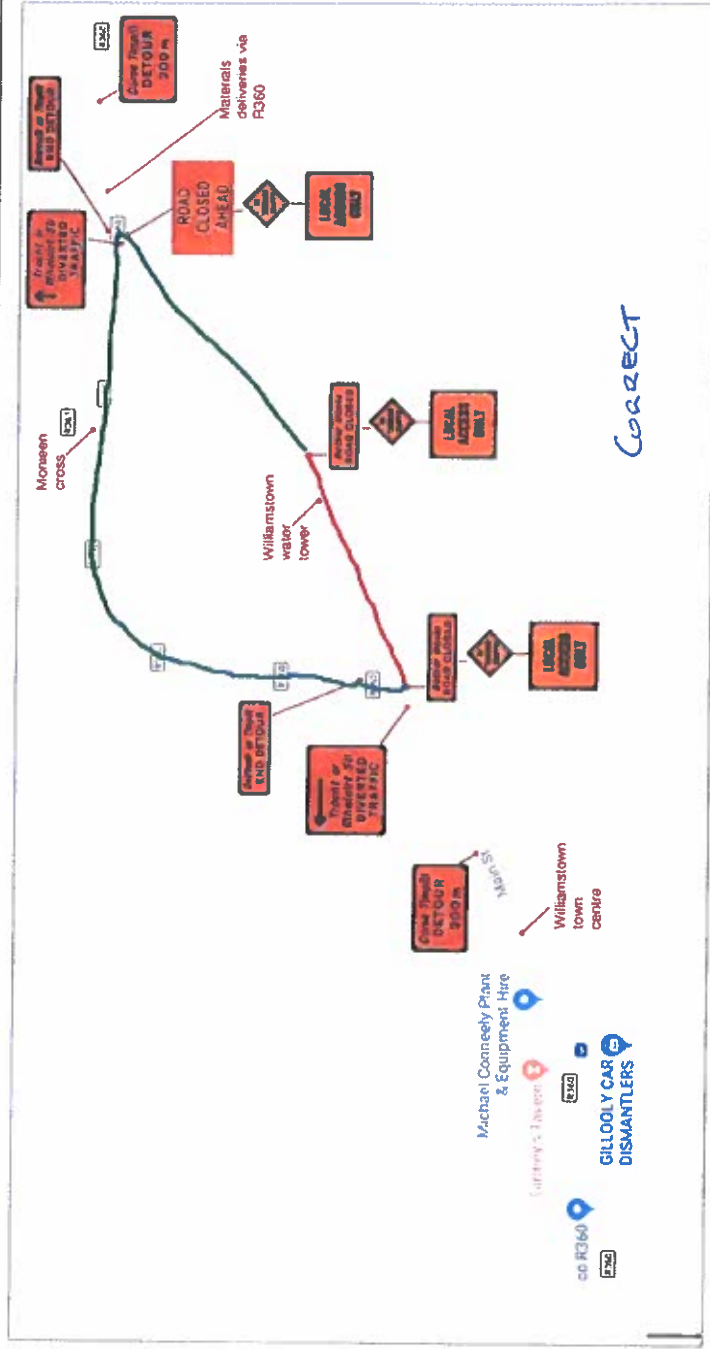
R360

Cúrsa Timpill
DETOUR
200 m

Materials deliveries via R360

Deireadh an Timpill
END DETOUR

ROAD CLOSED AHEAD

LOCAL ACCESS ONLY

Trácht ar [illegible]
DIVERTED TRAFFIC

Moneen cross

R361

Williamstown water tower

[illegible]
ROAD CLOSED

LOCAL ACCESS ONLY

CORRECT

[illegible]
ROAD CLOSED

LOCAL ACCESS ONLY

Deireadh an Timpill
END DETOUR

Trácht ar Shráid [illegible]
DIVERTED TRAFFIC

Main St

Cúrsa Timpill
DETOUR
200 m

Williamstown town centre

Michael Conneely Plant & Equipment Hire

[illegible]

R360

GILLOOLY CAR DISMANTLERS

co R360

R360